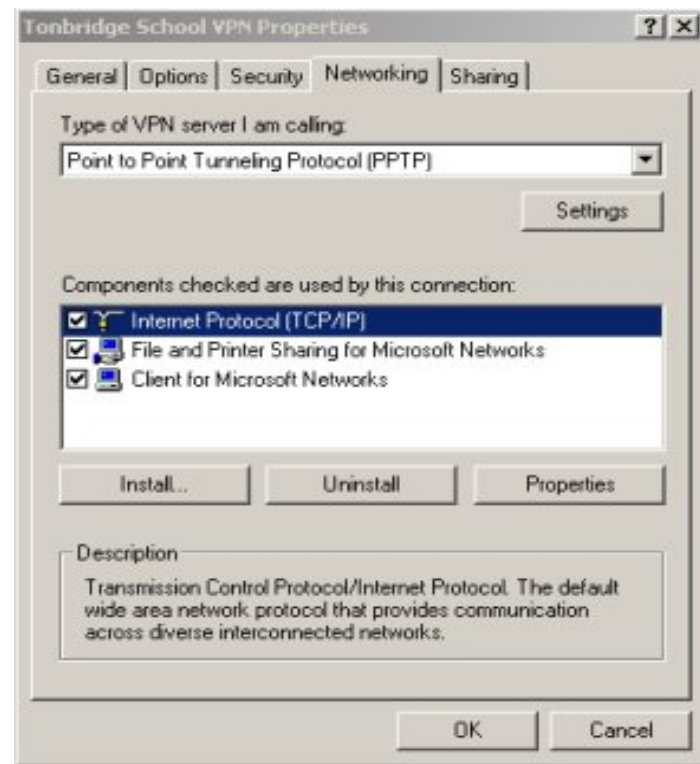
Tonbridge School VPN Properties ? X

General | Options | Security | Networking | Sharing

Type of VPN server I am calling:

Point to Point Tunneling Protocol (PPTP)

Settings

Components checked are used by this connection:

Internet Protocol (TCP/IP)

File and Printer Sharing for Microsoft Networks

Client for Microsoft Networks

Install... Uninstall Properties

Description

Transmission Control Protocol/Internet Protocol. The default wide area network protocol that provides communication across diverse interconnected networks.

OK Cancel